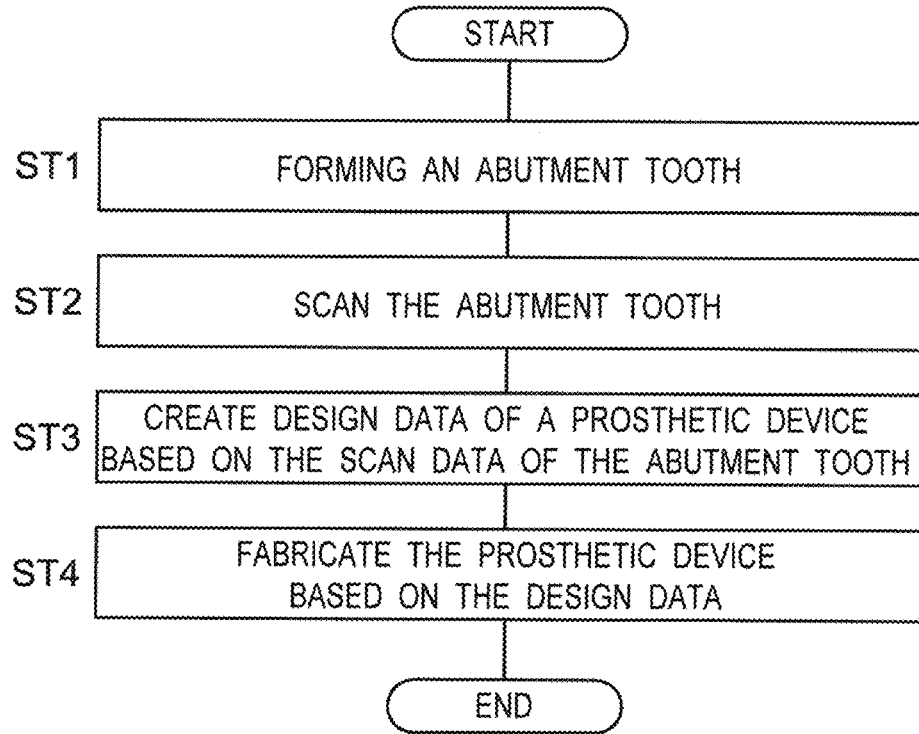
START

ST1 FORMING AN ABUTMENT TOOTH

ST2 SCAN THE ABUTMENT TOOTH

ST3 CREATE DESIGN DATA OF A PROSTHETIC DEVICE BASED ON THE SCAN DATA OF THE ABUTMENT TOOTH

ST4 FABRICATE THE PROSTHETIC DEVICE BASED ON THE DESIGN DATA

END